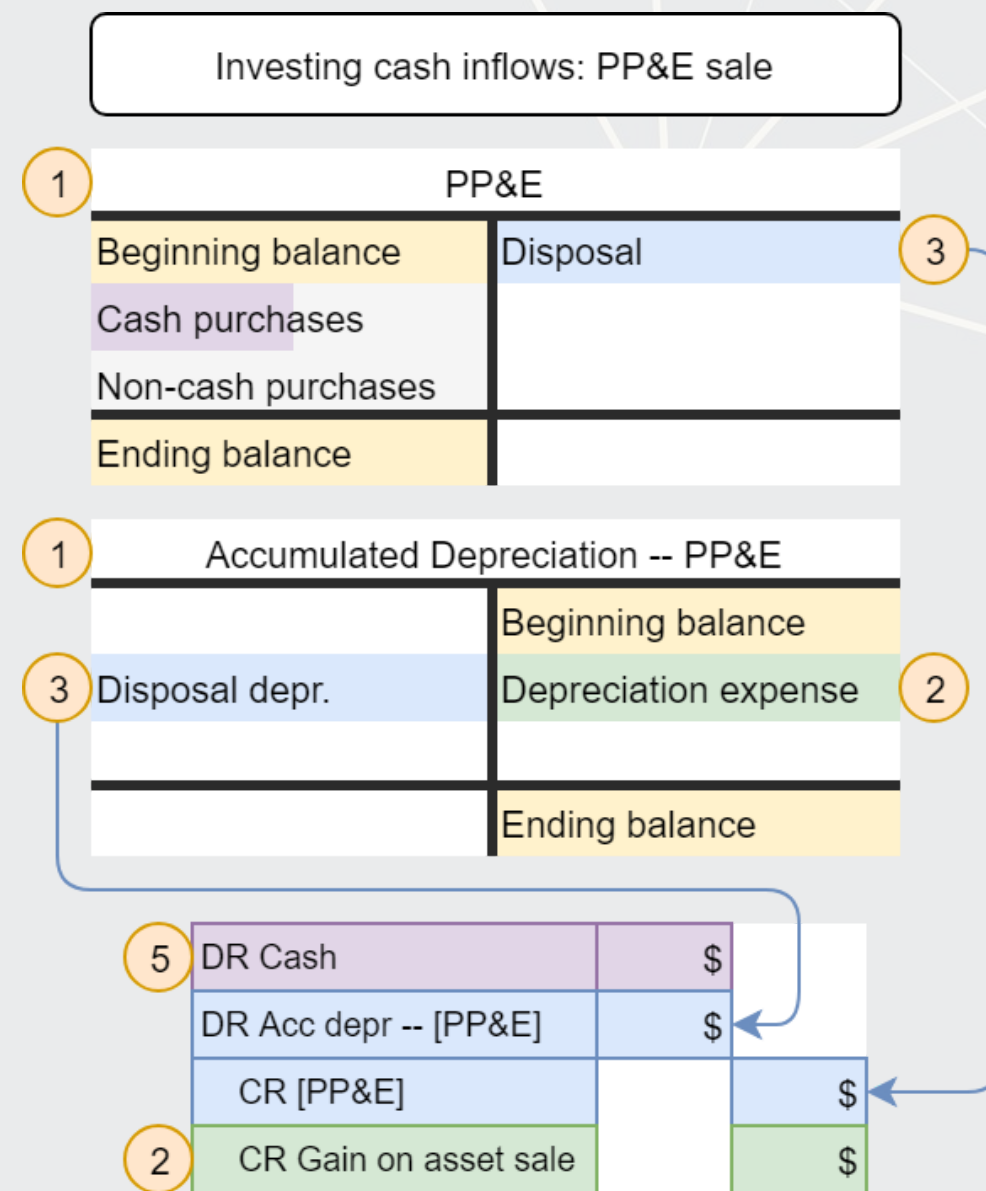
Investing cash inflows: PP&E sale

1

PP&E

| | |
|---|---|
| Beginning balance | Disposal |
| Cash purchases | |
| Non-cash purchases | |
| Ending balance | |

3

1

Accumulated Depreciation -- PP&E

| | |
|---|---|
| | Beginning balance |
| Disposal depr. | Depreciation expense |
| | |
| | Ending balance |

3

2

| | | |
|---|---|---|
| 5 DR Cash | $ | |
| DR Acc depr -- [PP&E] | $ | |
| CR [PP&E] | | $ |
| 2 CR Gain on asset sale | | $ |